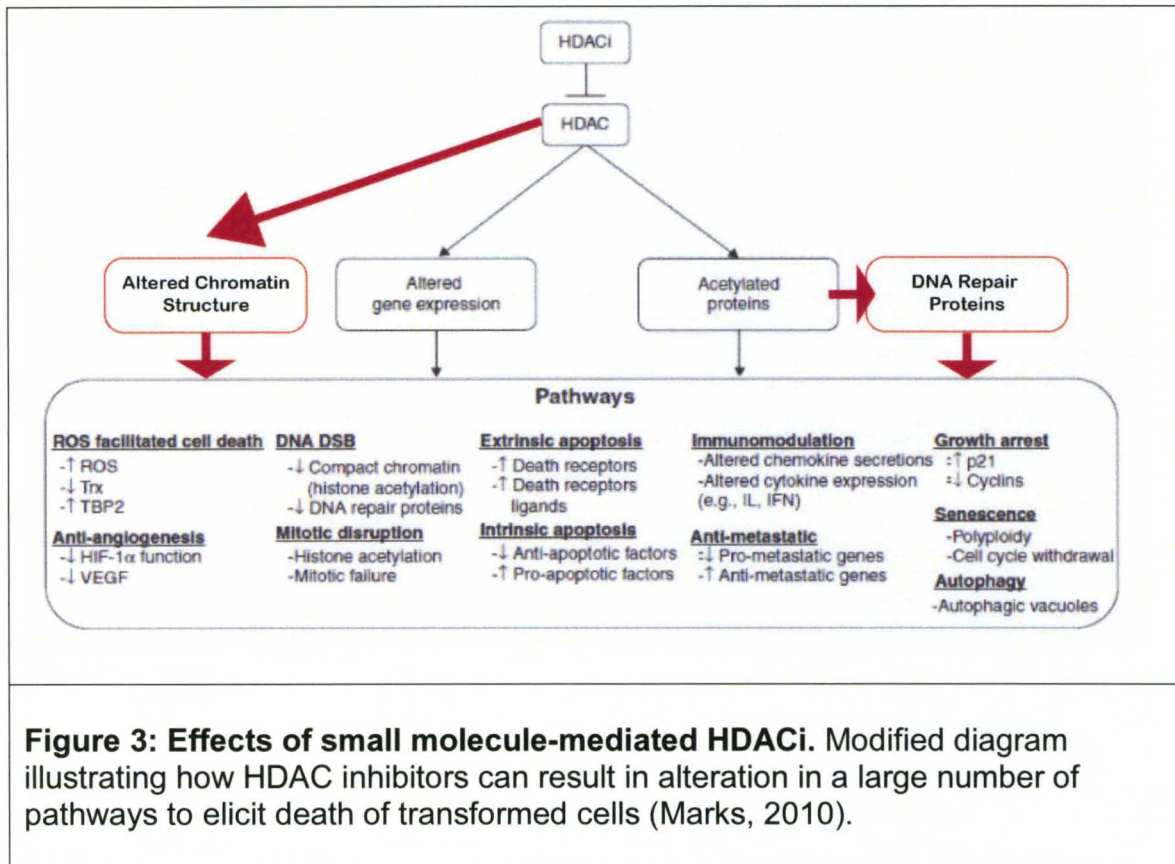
HDACi

HDAC

Altered Chromatin Structure

Altered gene expression

Acetylated proteins

DNA Repair Proteins

Pathways

ROS facilitated cell death
-↑ ROS
-↓ Trx
-↑ TBP2

Anti-angiogenesis
-↓ HIF-1α function
-↓ VEGF

DNA DSB
-↓ Compact chromatin (histone acetylation)
-↓ DNA repair proteins

Mitotic disruption
-Histone acetylation
-Mitotic failure

Extrinsic apoptosis
-↑ Death receptors
-↑ Death receptors ligands

Intrinsic apoptosis
-↓ Anti-apoptotic factors
-↑ Pro-apoptotic factors

Immunomodulation
-Altered chemokine secretions
-Altered cytokine expression (e.g., IL, IFN)

Anti-metastatic
-↓ Pro-metastatic genes
-↑ Anti-metastatic genes

Growth arrest
-↑ p21
-↓ Cyclins

Senescence
-Polyploidy
-Cell cycle withdrawal

Autophagy
-Autophagic vacuoles

**Figure 3: Effects of small molecule-mediated HDACi.** Modified diagram illustrating how HDAC inhibitors can result in alteration in a large number of pathways to elicit death of transformed cells (Marks, 2010).